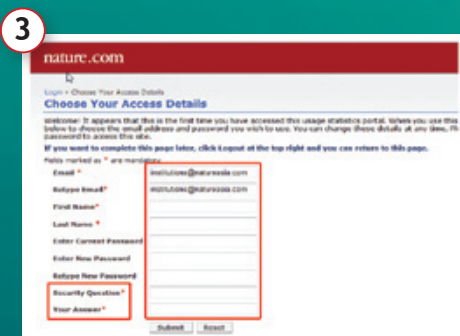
3

nature.com

Login > Choose Your Access Details

Choose Your Access Details

Welcome! It appears that this is the first time you have accessed this usage statistics portal. When you use this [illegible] below to choose the email address and password you wish to use. You can change these details at any time. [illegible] password to access this site.

If you want to complete this page later, click Logout at the top right and you can return to this page.

Fields marked as * are mandatory

Email * institutions@natureasia.com

Retype Email* institutions@natureasia.com

First Name*

Last Name *

Enter Current Password

Enter New Password

Retype New Password

Security Question*

Your Answer*

Submit Reset